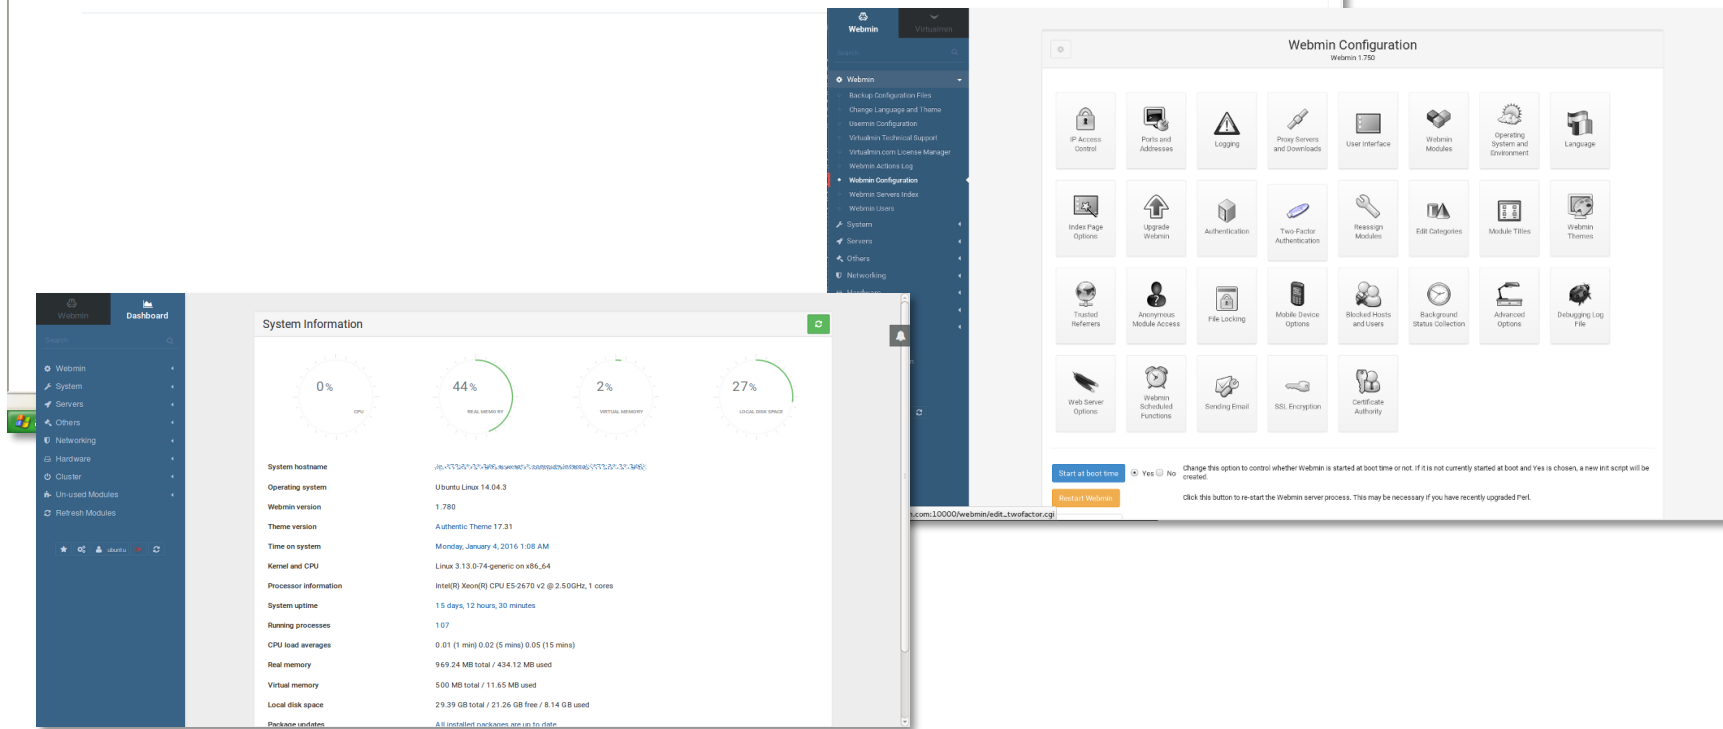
Webmin
Virtualmin

Webmin
Backup Configuration Files
Change Language and Theme
Usermin Configuration
Virtualmin Technical Support
Virtualmin.com License Manager
Webmin Actions Log
Webmin Configuration
Webmin Servers Index
Webmin Users
System
Servers
Others
Networking

Webmin Configuration
Webmin 1.750

IP Access Control
Ports and Addresses
Logging
Proxy Servers and Downloads
User Interface
Webmin Modules
Operating System and Environment
Language
Index Page Options
Upgrade Webmin
Authentication
Two-Factor Authentication
Reassign Modules
Edit Categories
Module Titles
Webmin Themes
Trusted Referers
Anonymous Module Access
File Locking
Mobile Device Options
Blocked Hosts and Users
Background Status Collection
Advanced Options
Debugging Log File
Web Server Options
Webmin Scheduled Functions
Sending Email
SSL Encryption
Certificate Authority

Start at boot time
Yes
No
Change this option to control whether Webmin is started at boot time or not. If it is not currently started at boot and Yes is chosen, a new init script will be created.
Restart Webmin
Click this button to re-start the Webmin server process. This may be necessary if you have recently upgraded Perl.
.com:10000/webmin/edit_twofactor.cgi

Webmin
Dashboard
Search
Webmin
System
Servers
Others
Networking
Hardware
Cluster
Un-used Modules
Refresh Modules
ubuntu

System Information

0 %
CPU
44 %
REAL MEMORY
2 %
VIRTUAL MEMORY
27 %
LOCAL DISK SPACE

| | |
|---|---|
| System hostname | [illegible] |
| Operating system | Ubuntu Linux 14.04.3 |
| Webmin version | 1.780 |
| Theme version | Authentic Theme 17.31 |
| Time on system | Monday, January 4, 2016 1:08 AM |
| Kernel and CPU | Linux 3.13.0-74-generic on x86_64 |
| Processor information | Intel(R) Xeon(R) CPU E5-2670 v2 @ 2.50GHz, 1 cores |
| System uptime | 15 days, 12 hours, 30 minutes |
| Running processes | 107 |
| CPU load averages | 0.01 (1 min) 0.02 (5 mins) 0.05 (15 mins) |
| Real memory | 969.24 MB total / 434.12 MB used |
| Virtual memory | 500 MB total / 11.65 MB used |
| Local disk space | 29.39 GB total / 21.26 GB free / 8.14 GB used |
| Package updates | All installed packages are up to date |